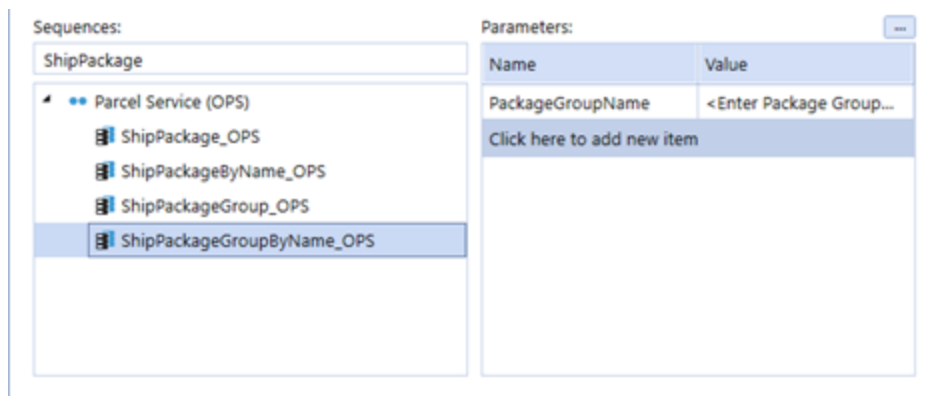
Sequences:

ShipPackage

Parcel Service (OPS)

ShipPackage_OPS

ShipPackageByName_OPS

ShipPackageGroup_OPS

ShipPackageGroupByName_OPS

Parameters:

...

| Name | Value |
|---|---|
| PackageGroupName | <Enter Package Group... |
| Click here to add new item | |